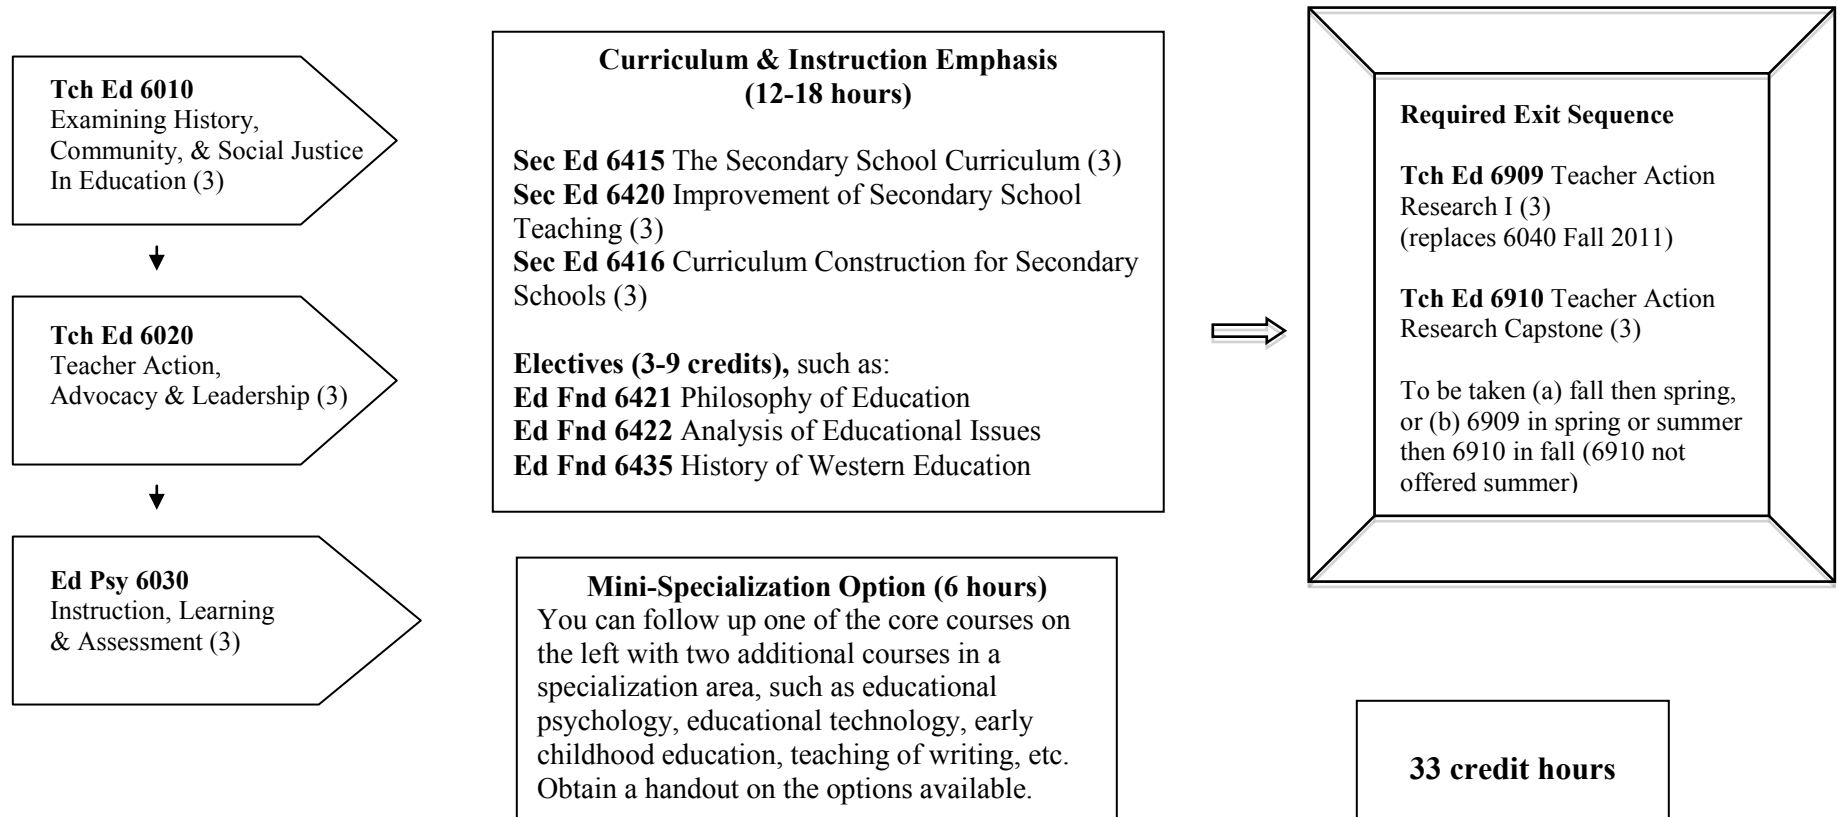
**Tch Ed 6010**
Examining History, Community, & Social Justice In Education (3)

**Tch Ed 6020**
Teacher Action, Advocacy & Leadership (3)

**Ed Psy 6030**
Instruction, Learning & Assessment (3)

**Curriculum & Instruction Emphasis (12-18 hours)**

**Sec Ed 6415** The Secondary School Curriculum (3)
**Sec Ed 6420** Improvement of Secondary School Teaching (3)
**Sec Ed 6416** Curriculum Construction for Secondary Schools (3)

**Electives (3-9 credits),** such as:
**Ed Fnd 6421** Philosophy of Education
**Ed Fnd 6422** Analysis of Educational Issues
**Ed Fnd 6435** History of Western Education

**Mini-Specialization Option (6 hours)**
You can follow up one of the core courses on the left with two additional courses in a specialization area, such as educational psychology, educational technology, early childhood education, teaching of writing, etc. Obtain a handout on the options available.

**Required Exit Sequence**

**Tch Ed 6909** Teacher Action Research I (3)
(replaces 6040 Fall 2011)

**Tch Ed 6910** Teacher Action Research Capstone (3)

To be taken (a) fall then spring, or (b) 6909 in spring or summer then 6910 in fall (6910 not offered summer)

**33 credit hours**